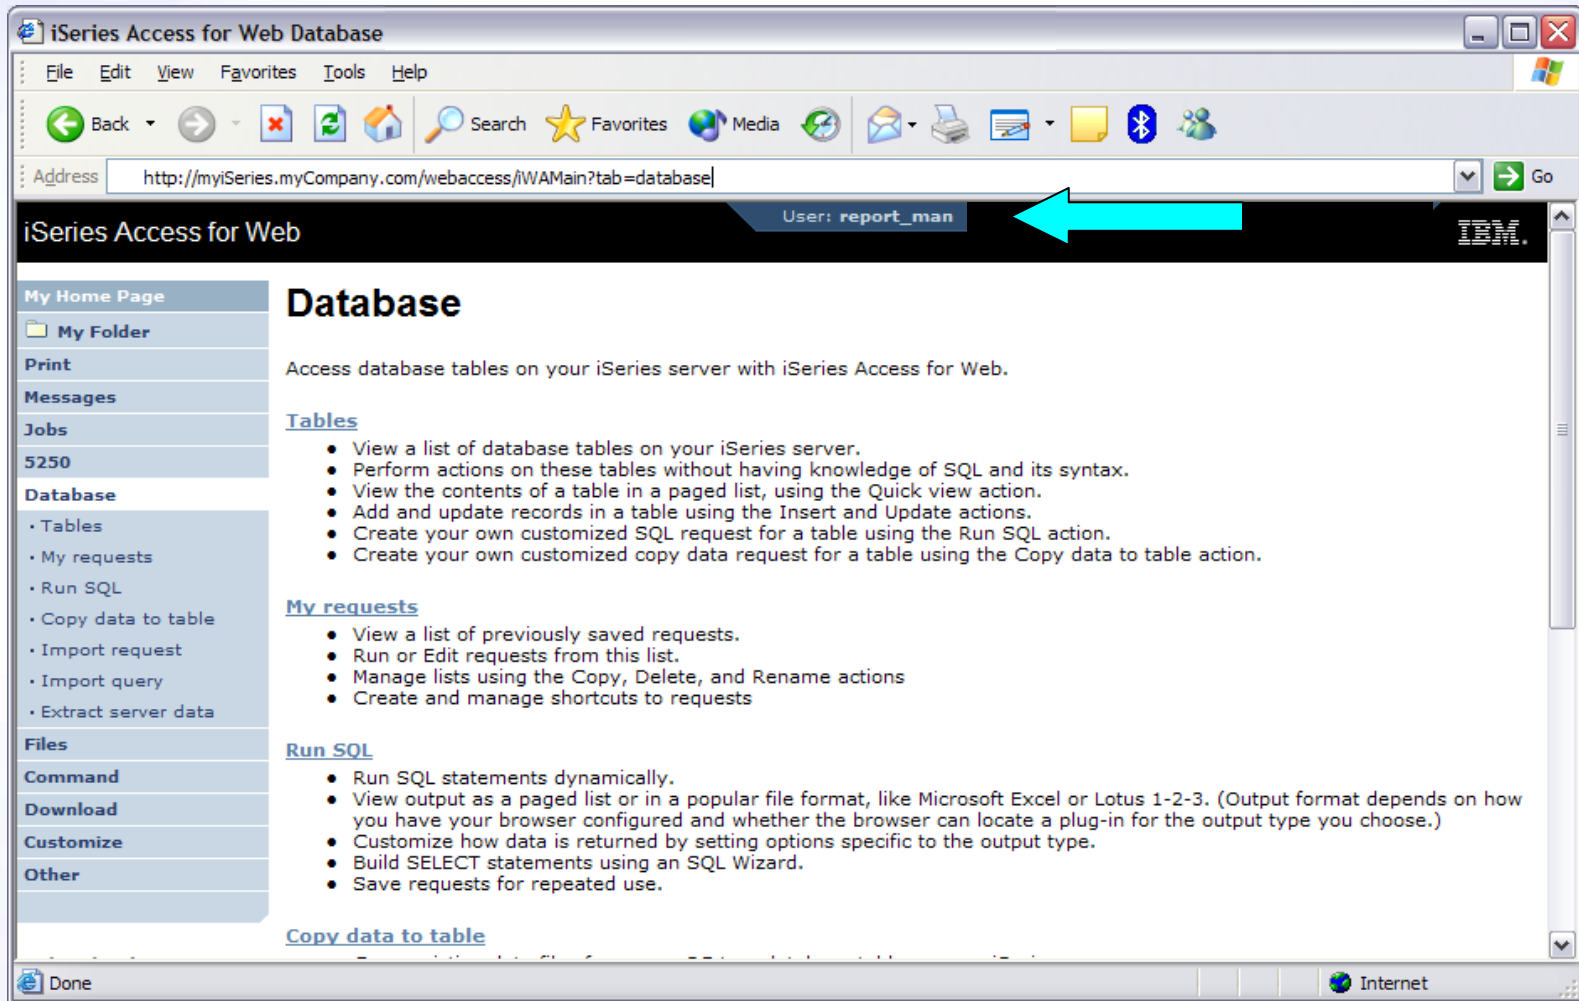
iSeries Access for Web Database

File Edit View Favorites Tools Help

Back Search Favorites Media

Address http://myiSeries.myCompany.com/webaccess/iWAMain?tab=database Go

iSeries Access for Web User: report_man IBM.

My Home Page
My Folder
Print
Messages
Jobs
5250
Database
· Tables
· My requests
· Run SQL
· Copy data to table
· Import request
· Import query
· Extract server data
Files
Command
Download
Customize
Other

Database

Access database tables on your iSeries server with iSeries Access for Web.

Tables
- View a list of database tables on your iSeries server.
- Perform actions on these tables without having knowledge of SQL and its syntax.
- View the contents of a table in a paged list, using the Quick view action.
- Add and update records in a table using the Insert and Update actions.
- Create your own customized SQL request for a table using the Run SQL action.
- Create your own customized copy data request for a table using the Copy data to table action.

My requests
- View a list of previously saved requests.
- Run or Edit requests from this list.
- Manage lists using the Copy, Delete, and Rename actions
- Create and manage shortcuts to requests

Run SQL
- Run SQL statements dynamically.
- View output as a paged list or in a popular file format, like Microsoft Excel or Lotus 1-2-3. (Output format depends on how you have your browser configured and whether the browser can locate a plug-in for the output type you choose.)
- Customize how data is returned by setting options specific to the output type.
- Build SELECT statements using an SQL Wizard.
- Save requests for repeated use.

Copy data to table
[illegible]

Done Internet